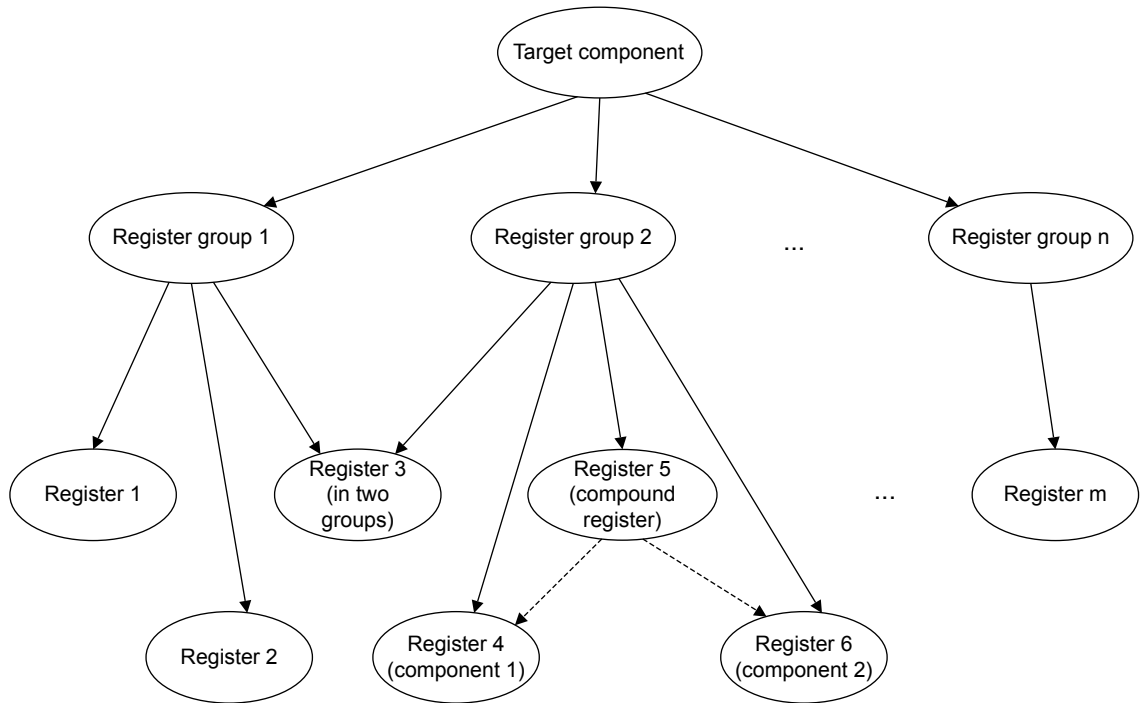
Target component

Register group 1

Register group 2

...

Register group n

Register 1

Register 3 (in two groups)

Register 5 (compound register)

...

Register m

Register 2

Register 4 (component 1)

Register 6 (component 2)